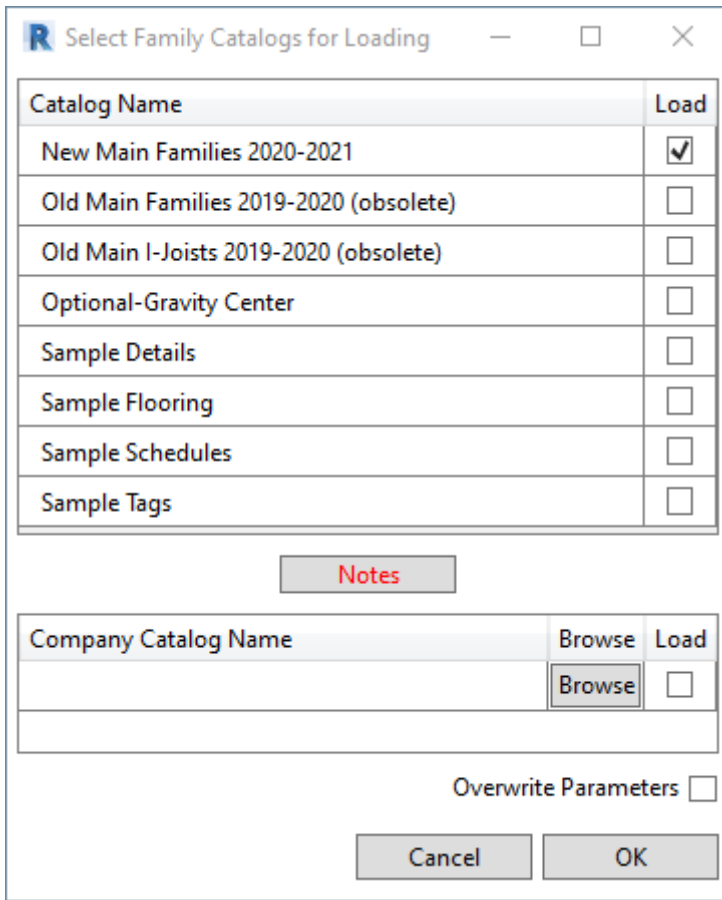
R Select Family Catalogs for Loading

| Catalog Name | Load |
|---|---|
| New Main Families 2020-2021 | ✓ |
| Old Main Families 2019-2020 (obsolete) | |
| Old Main I-Joists 2019-2020 (obsolete) | |
| Optional-Gravity Center | |
| Sample Details | |
| Sample Flooring | |
| Sample Schedules | |
| Sample Tags | |

Notes

| Company Catalog Name | Browse | Load |
|---|---|---|
| | Browse | |

Overwrite Parameters

Cancel OK